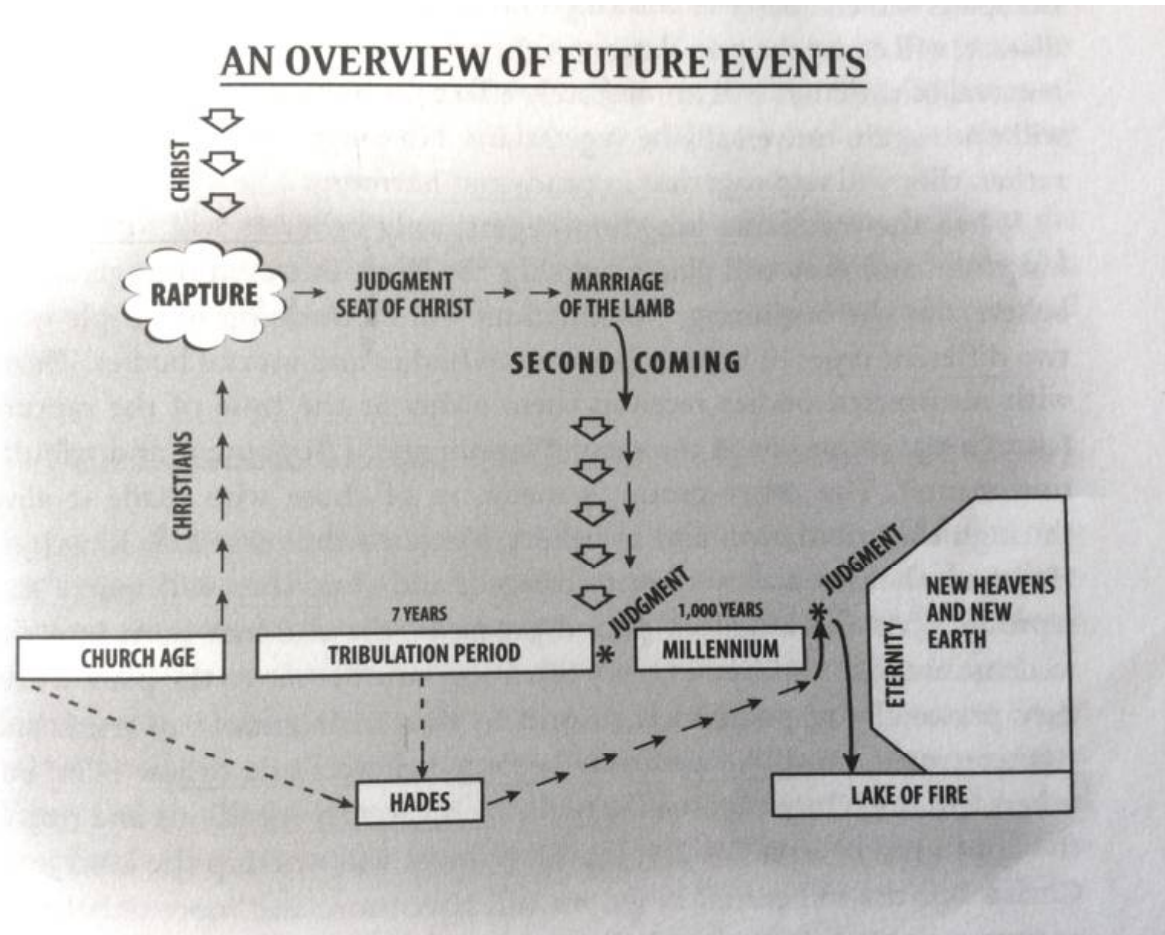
AN OVERVIEW OF FUTURE EVENTS

CHRIST

RAPTURE

JUDGMENT SEAT OF CHRIST

MARRIAGE OF THE LAMB

SECOND COMING

CHRISTIANS

JUDGMENT

JUDGMENT

NEW HEAVENS AND NEW EARTH

7 YEARS

1,000 YEARS

ETERNITY

CHURCH AGE

TRIBULATION PERIOD

MILLENNIUM

HADES

LAKE OF FIRE